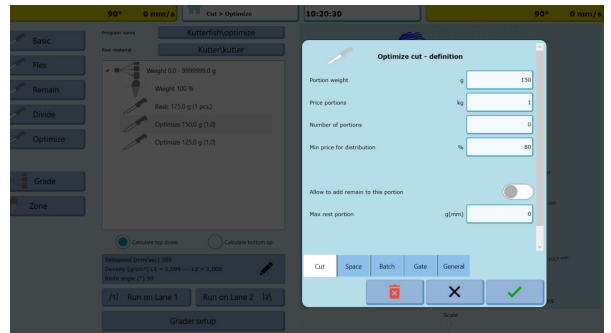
90° 0 mm/s Cut > Optimize 10:20:30 90° 0 mm/s

Basic
Files
Remain
Divide
Optimize
Grade
Zone

Program name Kutterfish\optimize
Raw material Kutter\kutter

Weight 0.0 - 9999999.0 g
Weight 100 %
Basic 175.0 g (1 pcs)
Optimize 150.0 g (1.0)
Optimize 125.0 g (1.0)

Calculate top down
Calculate bottom up

Beltspeed [mm/sec] 380
Density [g/cm³] L1 = 1.000 – L2 = 1.000
Knife angle [°] 90

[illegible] Run on Lane 1
Run on Lane 2 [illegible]

Grader setup

Optimize cut - definition

| | | |
|---|---|---|
| Portion weight | g | 150 |
| Price portions | kg | 1 |
| Number of portions | | 0 |
| Min price for distribution | % | 80 |

Allow to add remain to this portion

| | | |
|---|---|---|
| Max rest portion | g(mm) | 0 |

Cut Space Batch Gate General

Scale